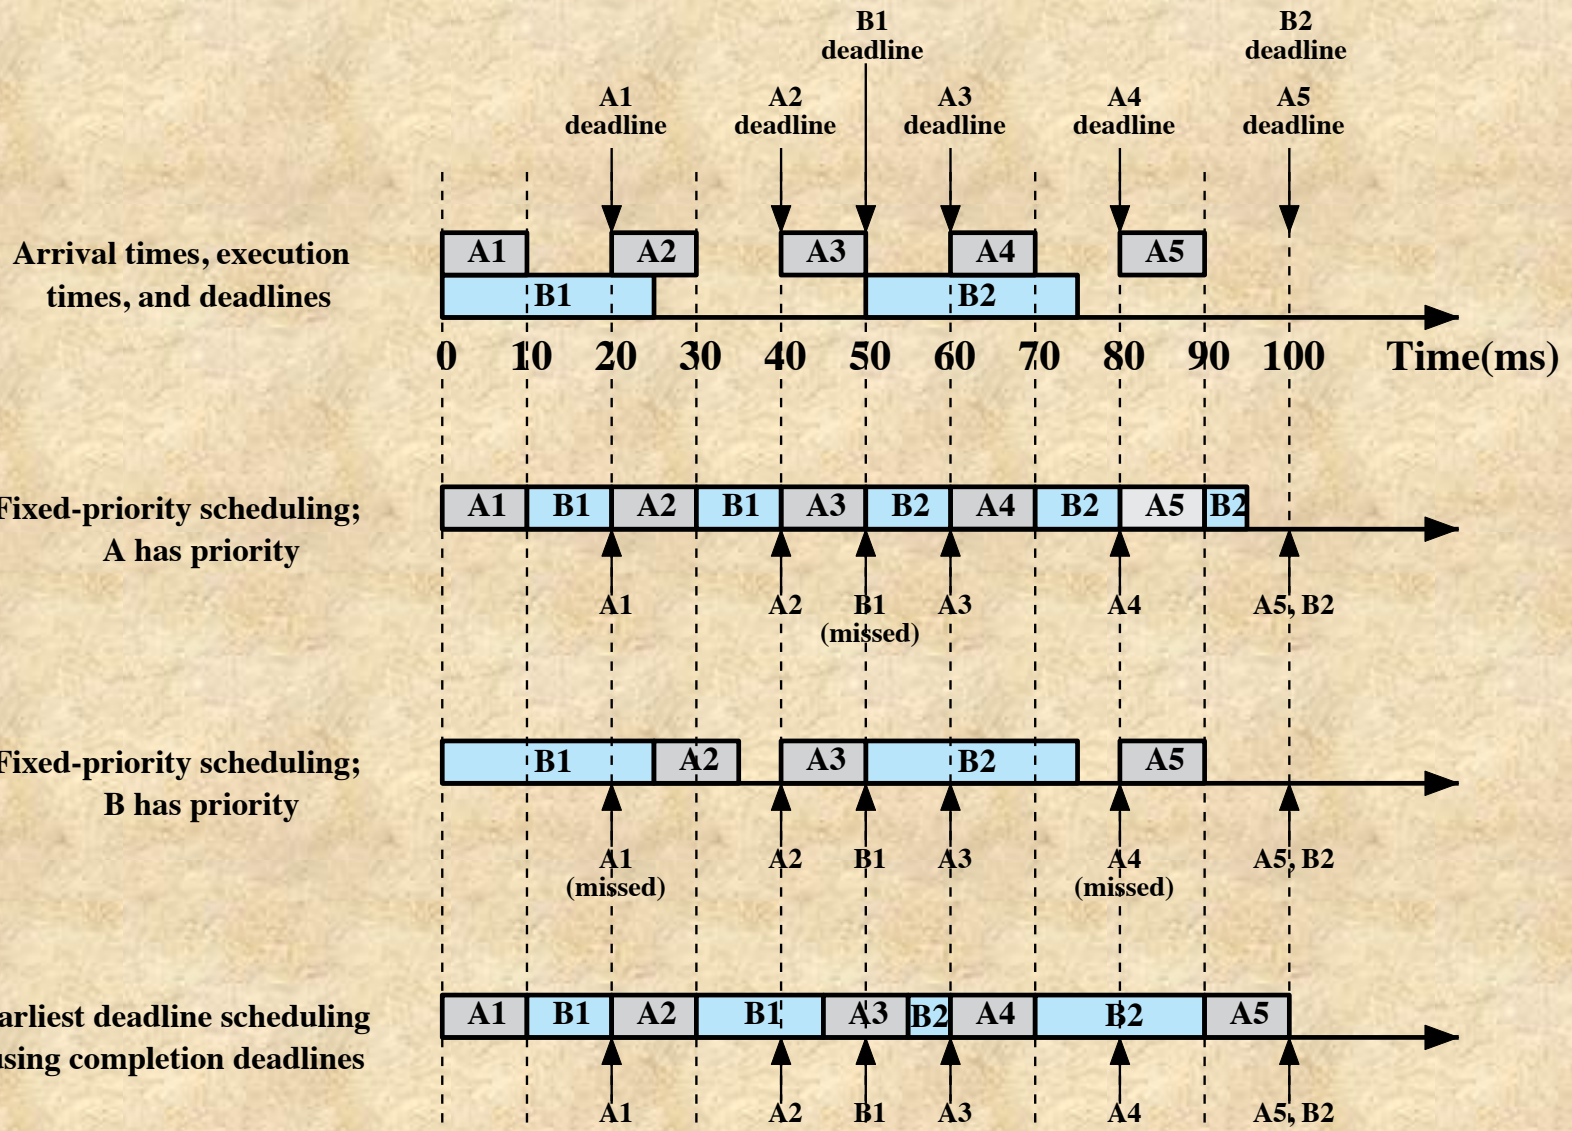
B1 deadline

B2 deadline

A1 deadline

A2 deadline

A3 deadline

A4 deadline

A5 deadline

Arrival times, execution times, and deadlines

A1 A2 A3 A4 A5
B1 B2

0 10 20 30 40 50 60 70 80 90 100 Time(ms)

Fixed-priority scheduling; A has priority

A1 B1 A2 B1 A3 B2 A4 B2 A5 B2

A1 A2 B1 (missed) A3 A4 A5, B2

Fixed-priority scheduling; B has priority

B1 A2 A3 B2 A5

A1 (missed) A2 B1 A3 A4 (missed) A5, B2

arliest deadline scheduling sing completion deadlines

A1 B1 A2 B1 A3 B2 A4 B2 A5

A1 A2 B1 A3 A4 A5, B2